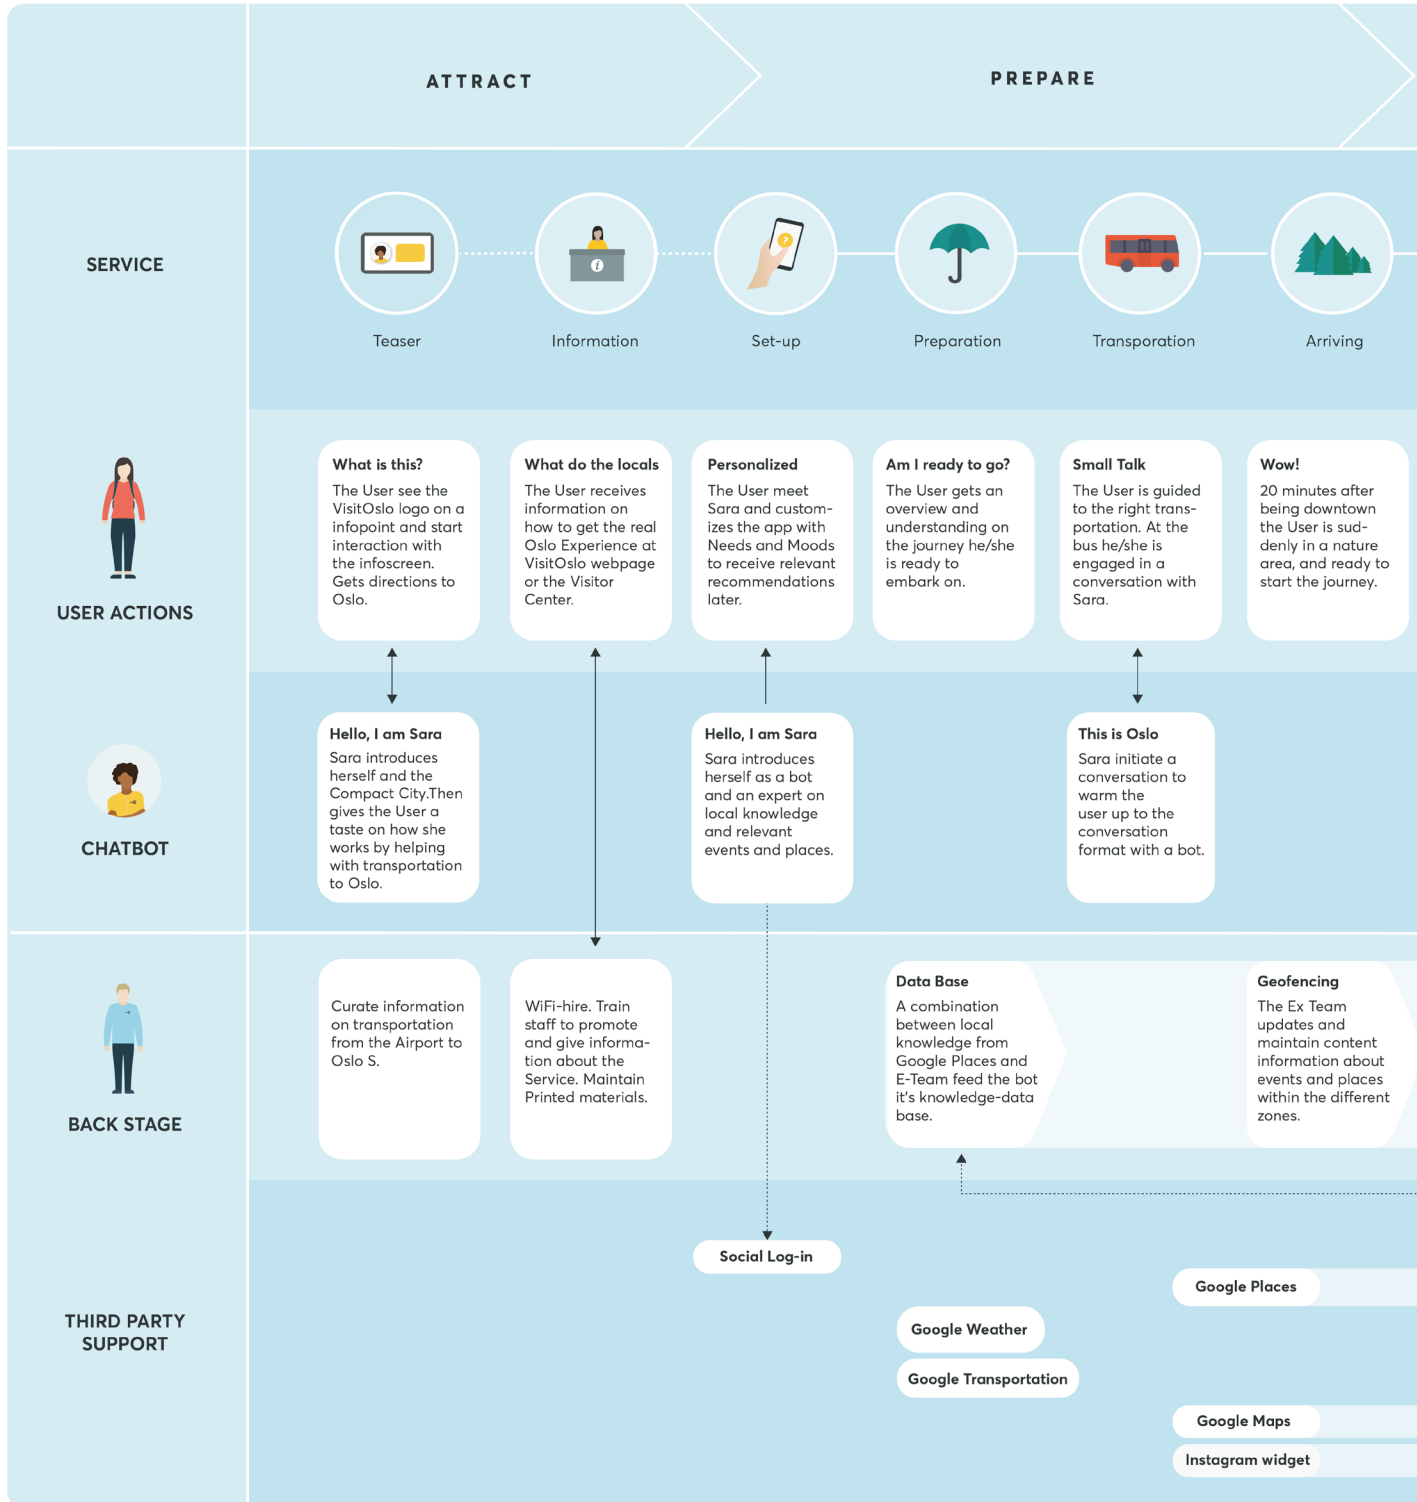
ATTRACT

PREPARE

SERVICE

Teaser

Information

Set-up

Preparation

Transporation

Arriving

USER ACTIONS

What is this?
The User see the VisitOslo logo on a infopoint and start interaction with the infoscreen. Gets directions to Oslo.

What do the locals
The User receives information on how to get the real Oslo Experience at VisitOslo webpage or the Visitor Center.

Personalized
The User meet Sara and customizes the app with Needs and Moods to receive relevant recommendations later.

Am I ready to go?
The User gets an overview and understanding on the journey he/she is ready to embark on.

Small Talk
The User is guided to the right transportation. At the bus he/she is engaged in a conversation with Sara.

Wow!
20 minutes after being downtown the User is suddenly in a nature area, and ready to start the journey.

CHATBOT

Hello, I am Sara
Sara introduces herself and the Compact City.Then gives the User a taste on how she works by helping with transportation to Oslo.

Hello, I am Sara
Sara introduces herself as a bot and an expert on local knowledge and relevant events and places.

This is Oslo
Sara initiate a conversation to warm the user up to the conversation format with a bot.

BACK STAGE

Curate information on transportation from the Airport to Oslo S.

WiFi-hire. Train staff to promote and give information about the Service. Maintain Printed materials.

Data Base
A combination between local knowledge from Google Places and E-Team feed the bot it's knowledge-data base.

Geofencing
The Ex Team updates and maintain content information about events and places within the different zones.

THIRD PARTY SUPPORT

Social Log-in

Google Places

Google Weather

Google Transportation

Google Maps

Instagram widget